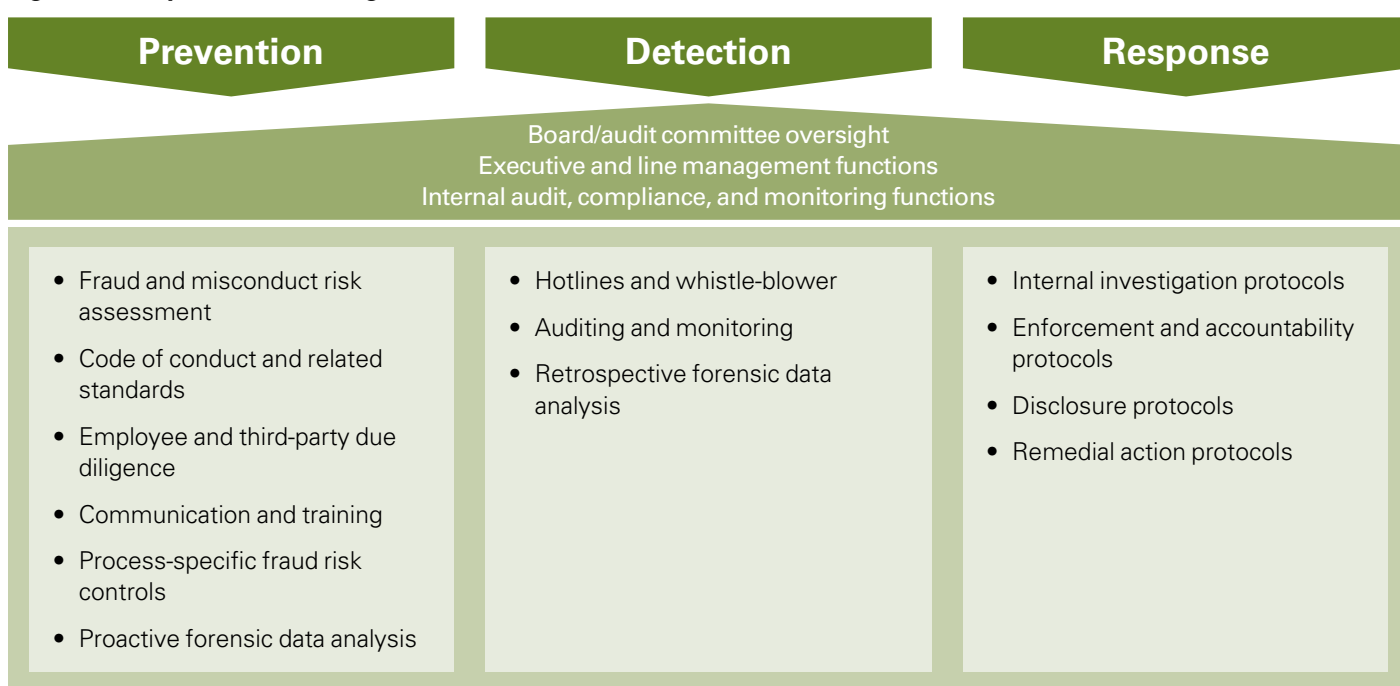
Prevention

Detection

Response

Board/audit committee oversight
Executive and line management functions
Internal audit, compliance, and monitoring functions

- Fraud and misconduct risk assessment
- Code of conduct and related standards
- Employee and third-party due diligence
- Communication and training
- Process-specific fraud risk controls
- Proactive forensic data analysis

- Hotlines and whistle-blower
- Auditing and monitoring
- Retrospective forensic data analysis

- Internal investigation protocols
- Enforcement and accountability protocols
- Disclosure protocols
- Remedial action protocols